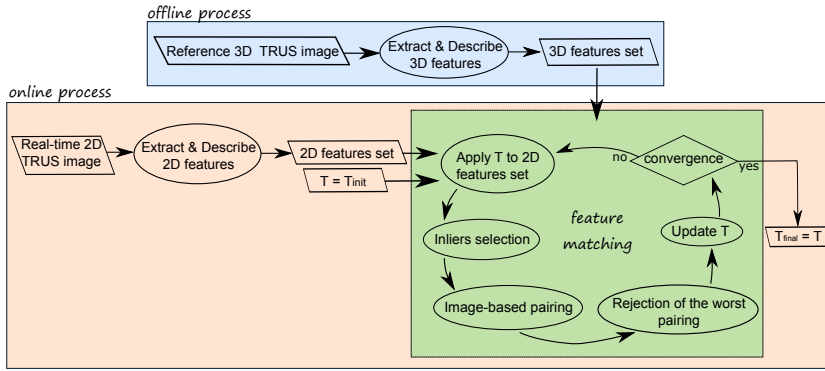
offline process

Reference 3D TRUS image

Extract & Describe 3D features

3D features set

online process

Real-time 2D TRUS image

Extract & Describe 2D features

2D features set

$T = T_{init}$

Apply T to 2D features set

no

convergence

yes

$T_{final} = T$

feature matching

Inliers selection

Update T

Image-based pairing

Rejection of the worst pairing